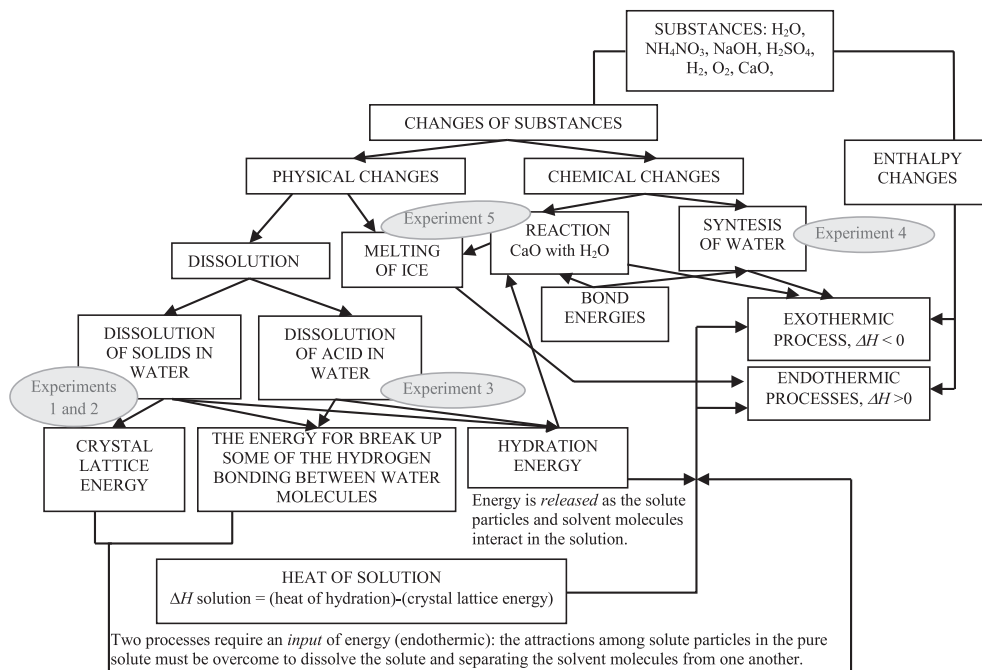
SUBSTANCES: $H_2O$, $NH_4NO_3$, NaOH, $H_2SO_4$, $H_2$, $O_2$, CaO,

CHANGES OF SUBSTANCES

PHYSICAL CHANGES

CHEMICAL CHANGES

ENTHALPY CHANGES

Experiment 5

REACTION CaO with $H_2O$

SYNTESIS OF WATER

Experiment 4

DISSOLUTION

MELTING OF ICE

BOND ENERGIES

DISSOLUTION OF SOLIDS IN WATER

DISSOLUTION OF ACID IN WATER

EXOTHERMIC PROCESS, $\Delta H < 0$

ENDOTHERMIC PROCESSES, $\Delta H > 0$

Experiments 1 and 2

Experiment 3

CRYSTAL LATTICE ENERGY

THE ENERGY FOR BREAK UP SOME OF THE HYDROGEN BONDING BETWEEN WATER MOLECULES

HYDRATION ENERGY

Energy is *released* as the solute particles and solvent molecules interact in the solution.

HEAT OF SOLUTION
$\Delta H$ solution = (heat of hydration)-(crystal lattice energy)

Two processes require an *input* of energy (endothermic): the attractions among solute particles in the pure solute must be overcome to dissolve the solute and separating the solvent molecules from one another.